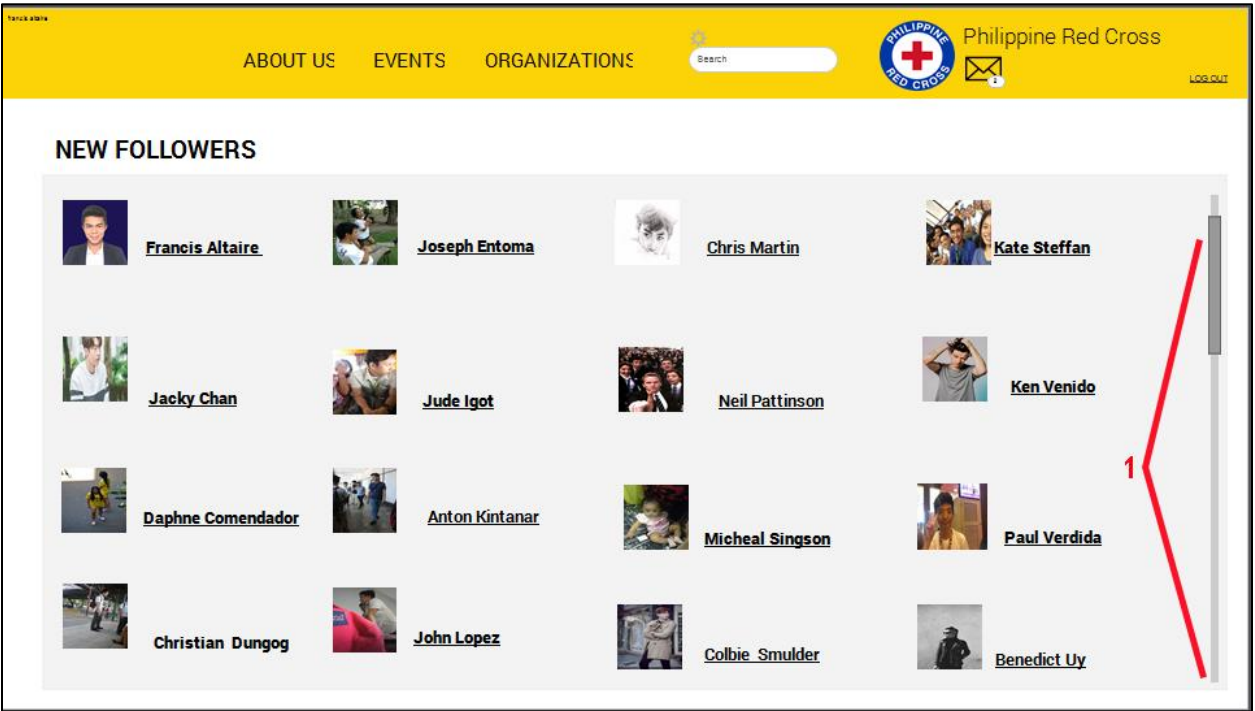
francis altaire

ABOUT US EVENTS ORGANIZATIONS

Search

PHILIPPINE RED CROSS

Philippine Red Cross

LOG OUT

NEW FOLLOWERS

Francis Altaire
Joseph Entoma
Chris Martin
Kate Steffan
Jacky Chan
Jude Igot
Neil Pattinson
Ken Venido
Daphne Comendador
Anton Kintanar
Micheal Singson
Paul Verdida
Christian Dungog
John Lopez
Colbie Smulder
Benedict Uy

1